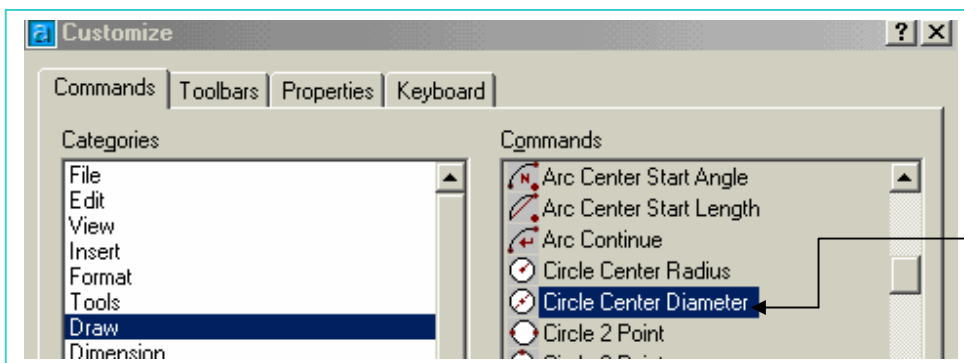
Customize

?
X

Commands
Toolbars
Properties
Keyboard

Categories

File
Edit
View
Insert
Format
Tools
Draw
Dimension

Commands

Arc Center Start Angle
Arc Center Start Length
Arc Continue
Circle Center Radius
Circle Center Diameter
Circle 2 Point
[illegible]